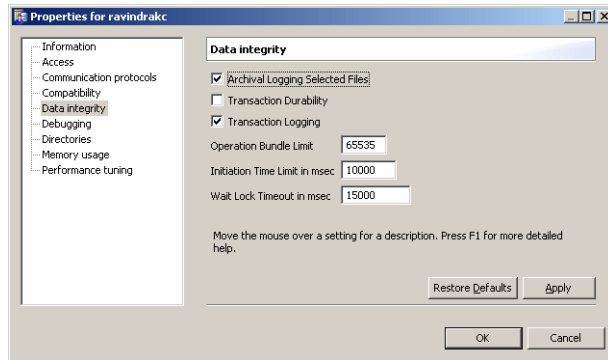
Properties for ravindrakc

Information
Access
Communication protocols
Compatibility
Data integrity
Debugging
Directories
Memory usage
Performance tuning

Data integrity

Archival Logging Selected Files

Transaction Durability

Transaction Logging

Operation Bundle Limit 65535

Initiation Time Limit in msec 10000

Wait Lock Timeout in msec 15000

Move the mouse over a setting for a description. Press F1 for more detailed help.

Restore Defaults

Apply

OK

Cancel